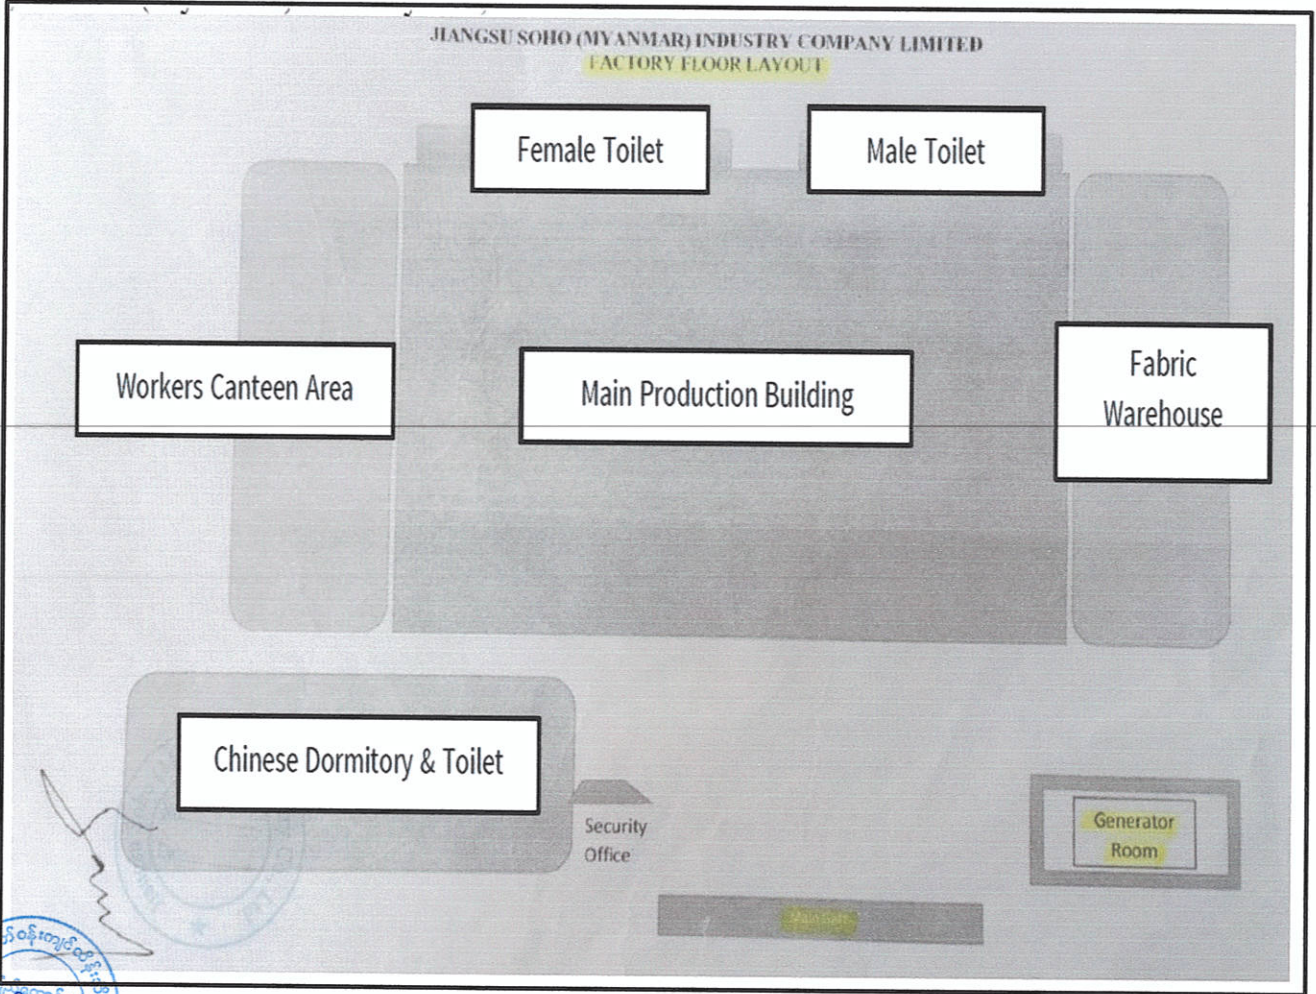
JIANGSU SOHO (MYANMAR) INDUSTRY COMPANY LIMITED
FACTORY FLOOR LAYOUT

Female Toilet

Male Toilet

Workers Canteen Area

Main Production Building

Fabric Warehouse

Chinese Dormitory & Toilet

Security Office

Generator Room

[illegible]

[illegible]